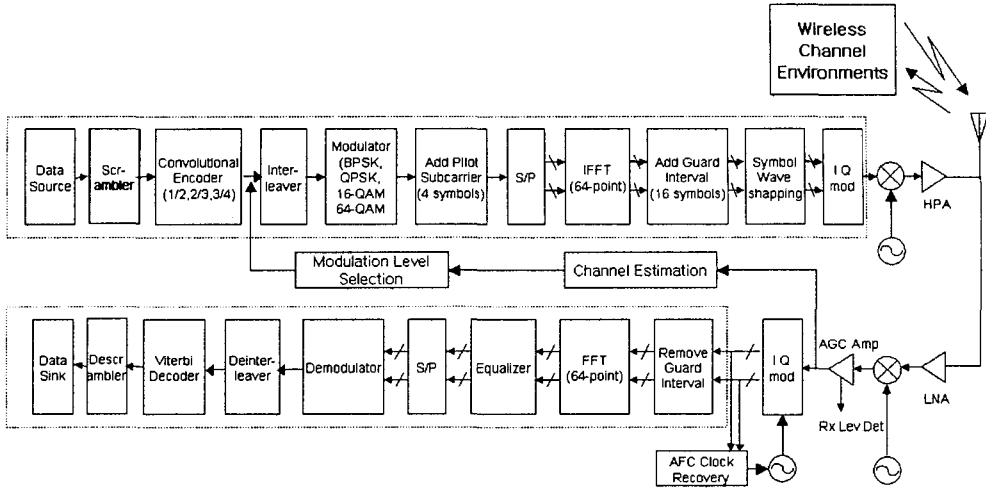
Wireless Channel Environments

Data Source

Scrambler

Convolutional Encoder (1/2,2/3,3/4)

Interleaver

Modulator (BPSK, QPSK, 16-QAM 64-QAM

Add Pilot Subcarrier (4 symbols)

S/P

IFFT (64-point)

Add Guard Interval (16 symbols)

Symbol Wave shapping

I Q mod

HPA

Modulation Level Selection

Channel Estimation

Data Sink

Descrambler

Viterbi Decoder

Deinterleaver

Demodulator

S/P

Equalizer

FFT (64-point)

Remove Guard Interval

I Q mod

AGC Amp

Rx Lev Det

LNA

AFC Clock Recovery